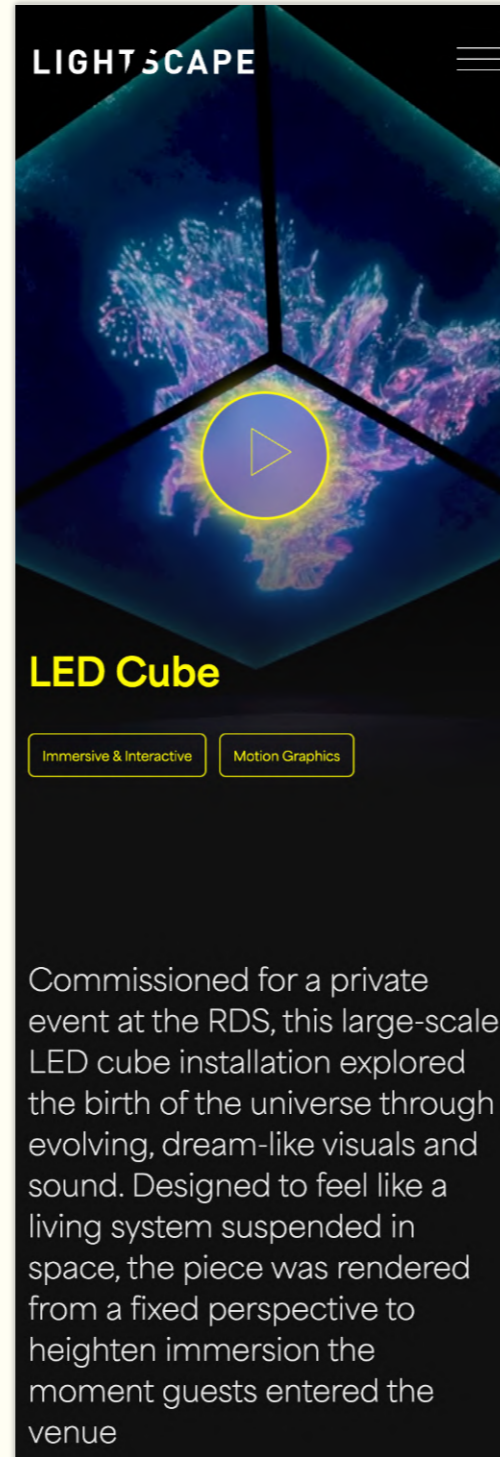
LIGHTSCAPE

LED Cube

Immersive & Interactive

Motion Graphics

Commissioned for a private event at the RDS, this large-scale LED cube installation explored the birth of the universe through evolving, dream-like visuals and sound. Designed to feel like a living system suspended in space, the piece was rendered from a fixed perspective to heighten immersion the moment guests entered the venue